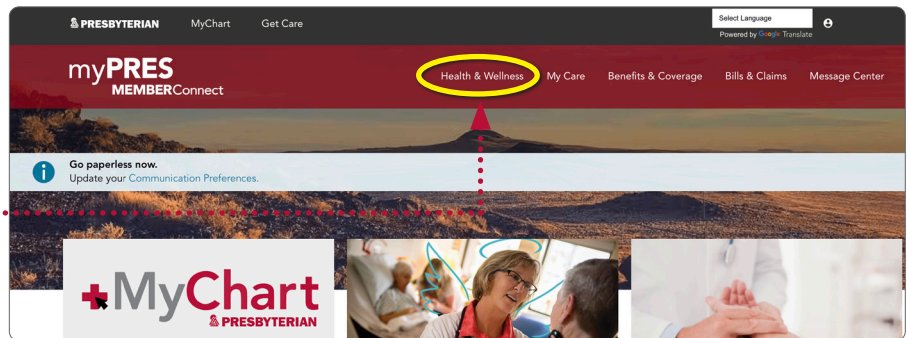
PRESBYTERIAN MyChart Get Care

Select Language
Powered by Google Translate

myPRES MEMBERConnect

Health & Wellness My Care Benefits & Coverage Bills & Claims Message Center

Go paperless now.
Update your Communication Preferences.

MyChart
PRESBYTERIAN